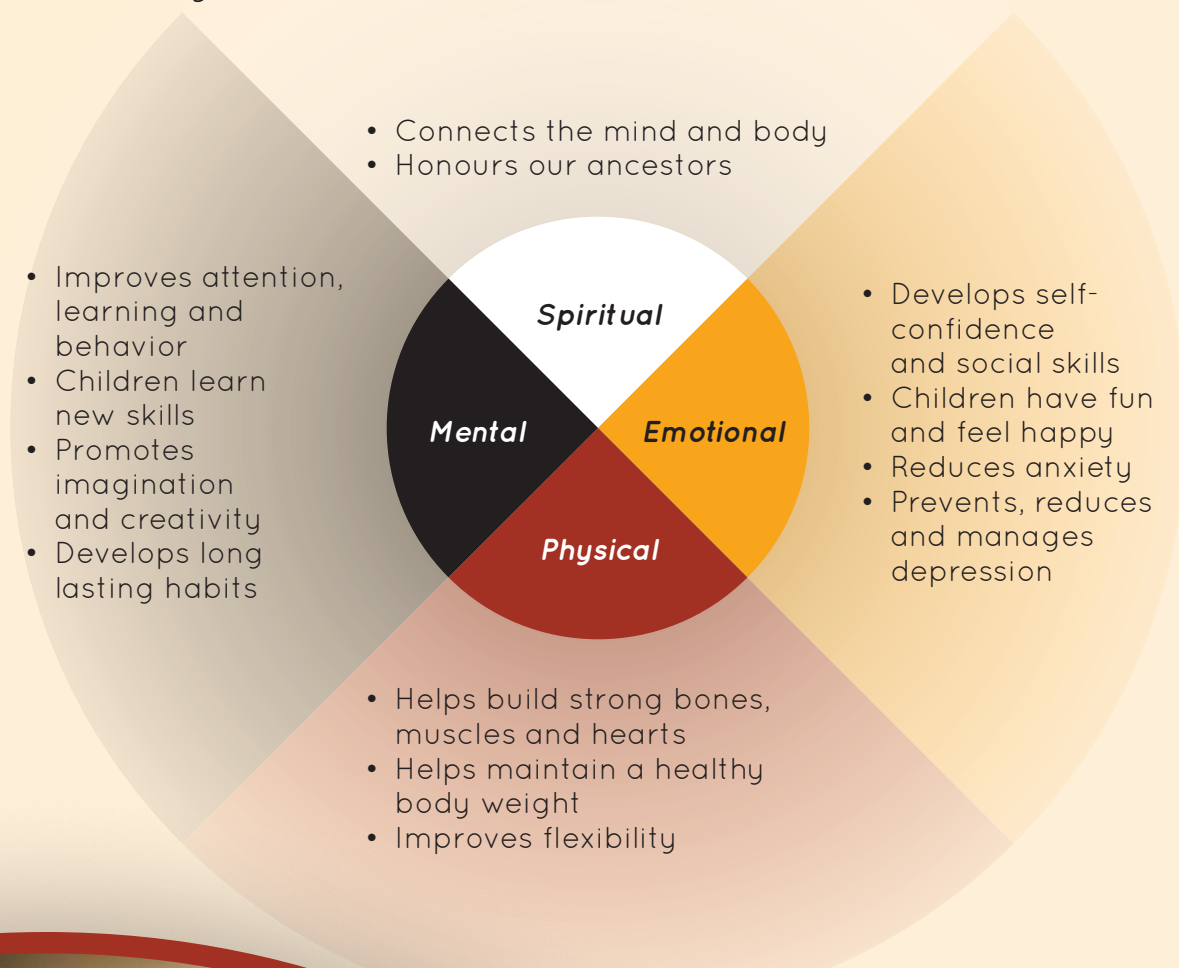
• Connects the mind and body
• Honours our ancestors

• Improves attention, learning and behavior
• Children learn new skills
• Promotes imagination and creativity
• Develops long lasting habits

Spiritual

Mental

Emotional

Physical

• Develops self-confidence and social skills
• Children have fun and feel happy
• Reduces anxiety
• Prevents, reduces and manages depression

• Helps build strong bones, muscles and hearts
• Helps maintain a healthy body weight
• Improves flexibility